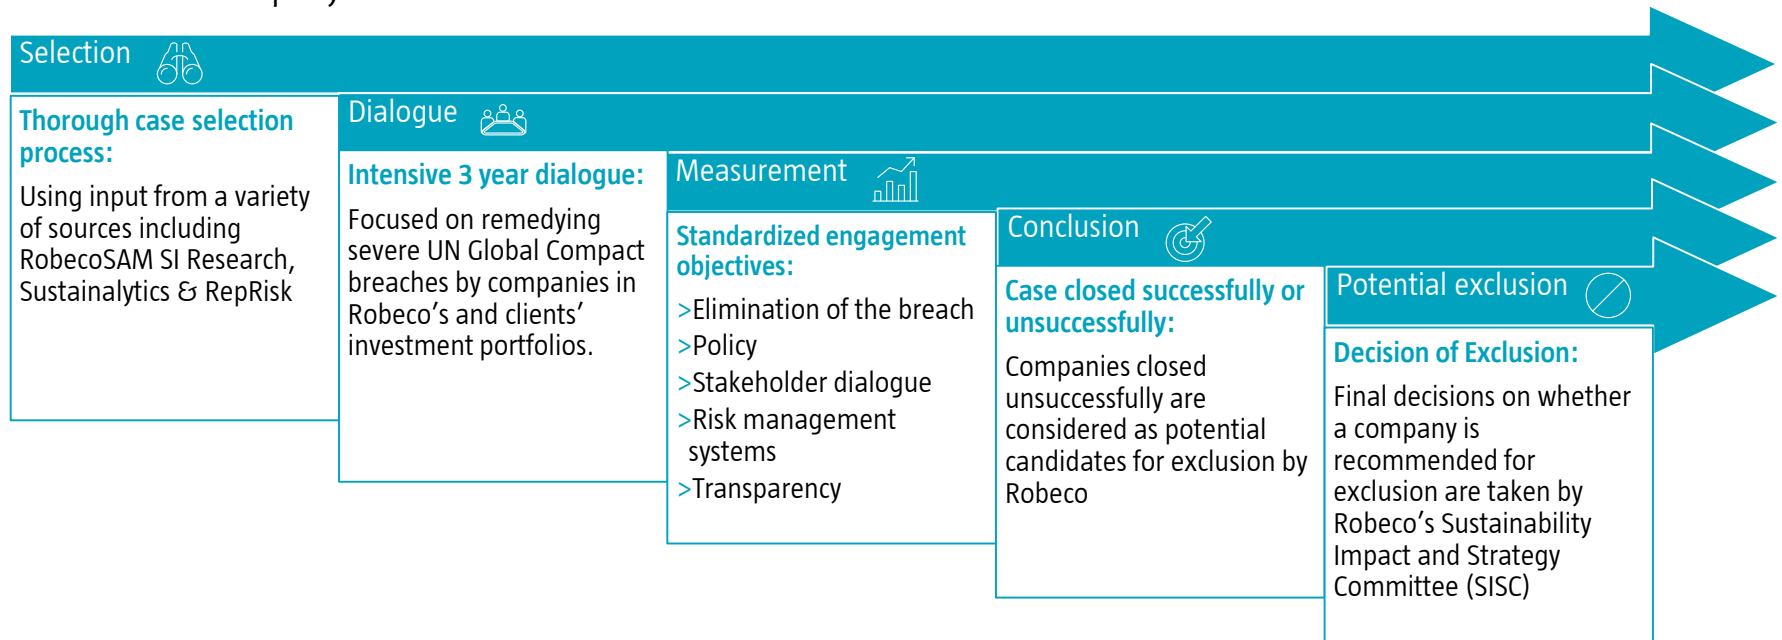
Selection

Thorough case selection process:

Using input from a variety of sources including RobecoSAM SI Research, Sustainalytics & RepRisk

Dialogue

Intensive 3 year dialogue:

Focused on remedying severe UN Global Compact breaches by companies in Robeco's and clients' investment portfolios.

Measurement

Standardized engagement objectives:

>Elimination of the breach
>Policy
>Stakeholder dialogue
>Risk management systems
>Transparency

Conclusion

Case closed successfully or unsuccessfully:

Companies closed unsuccessfully are considered as potential candidates for exclusion by Robeco

Potential exclusion

Decision of Exclusion:

Final decisions on whether a company is recommended for exclusion are taken by Robeco's Sustainability Impact and Strategy Committee (SISC)